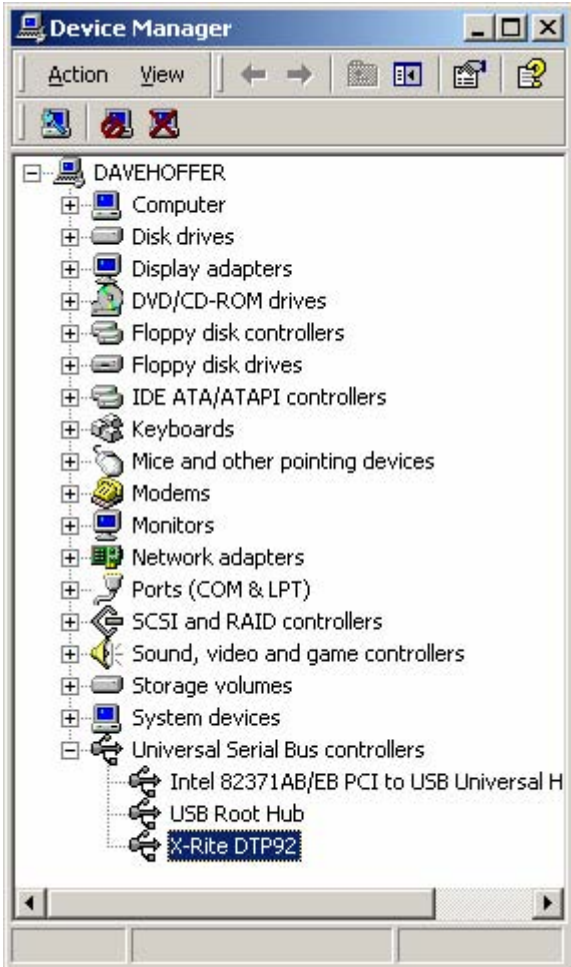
Device Manager

Action View

DAVEHOFFER
Computer
Disk drives
Display adapters
DVD/CD-ROM drives
Floppy disk controllers
Floppy disk drives
IDE ATA/ATAPI controllers
Keyboards
Mice and other pointing devices
Modems
Monitors
Network adapters
Ports (COM & LPT)
SCSI and RAID controllers
Sound, video and game controllers
Storage volumes
System devices
Universal Serial Bus controllers
Intel 82371AB/EB PCI to USB Universal H
USB Root Hub
X-Rite DTP92